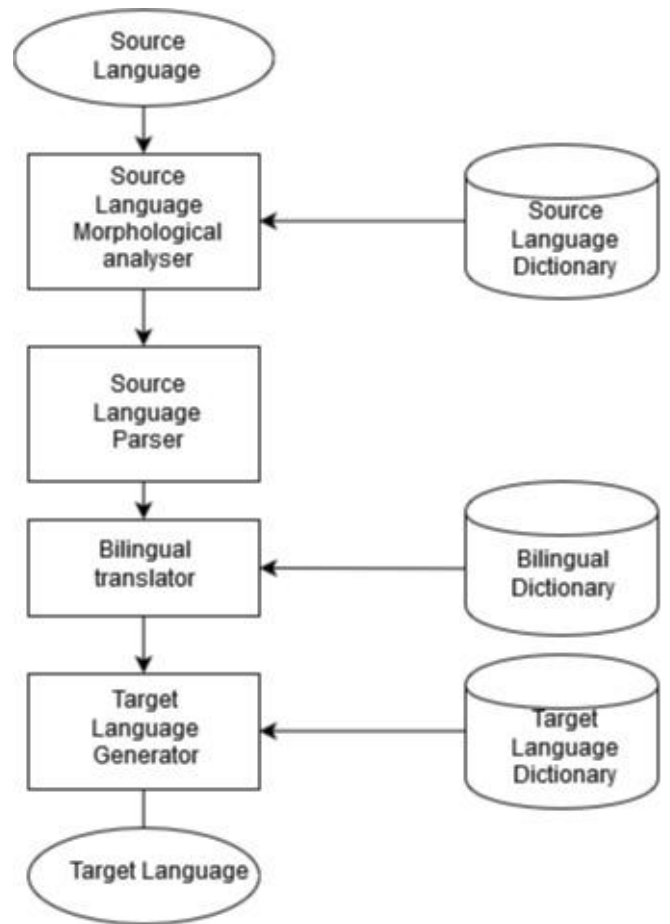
Source Language

Source Language Morphological analyser

Source Language Dictionary

Source Language Parser

Bilingual translator

Bilingual Dictionary

Target Language Generator

Target Language Dictionary

Target Language